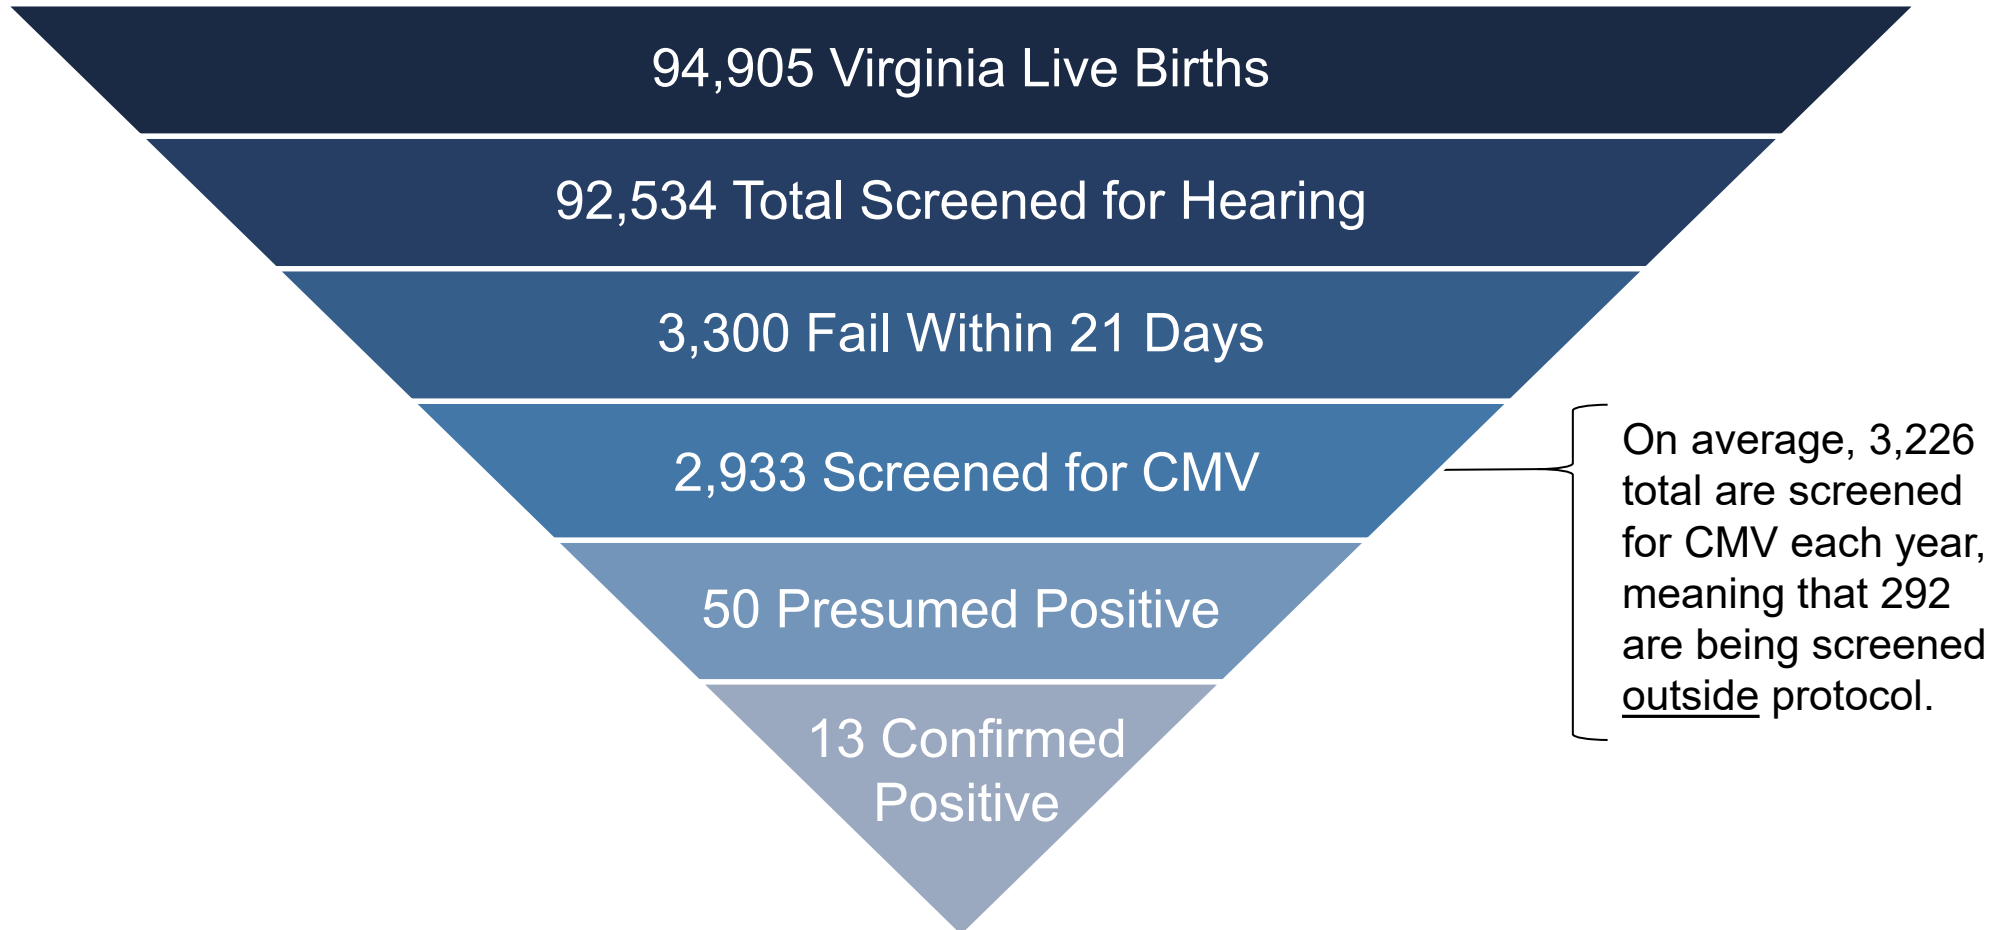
94,905 Virginia Live Births

92,534 Total Screened for Hearing

3,300 Fail Within 21 Days

2,933 Screened for CMV

50 Presumed Positive

13 Confirmed Positive

On average, 3,226 total are screened for CMV each year, meaning that 292 are being screened outside protocol.